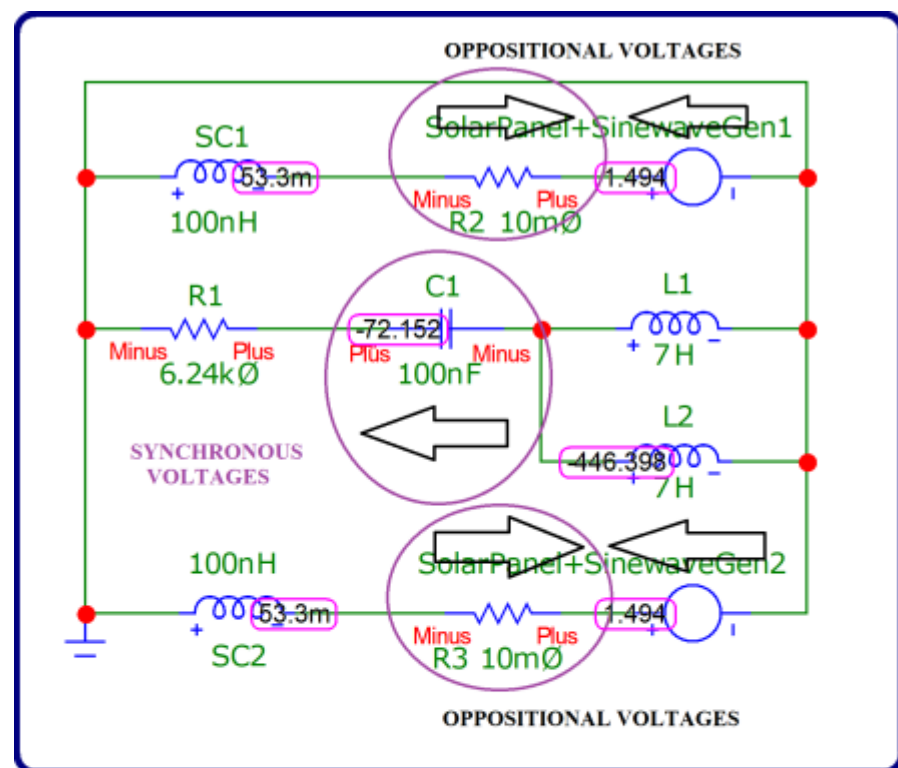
OPPOSITIONAL VOLTAGES

SC1
53.3m
100nH

SolarPanel+SinewaveGen1
Minus Plus
R2 10mØ
1.494

R1
Minus Plus
6.24kØ

C1
-72.152
Plus Minus
100nF

L1
7H

L2
-446.398
7H

SYNCHRONOUS VOLTAGES

100nH
53.3m
SC2

SolarPanel+SinewaveGen2
Minus Plus
R3 10mØ
1.494

OPPOSITIONAL VOLTAGES